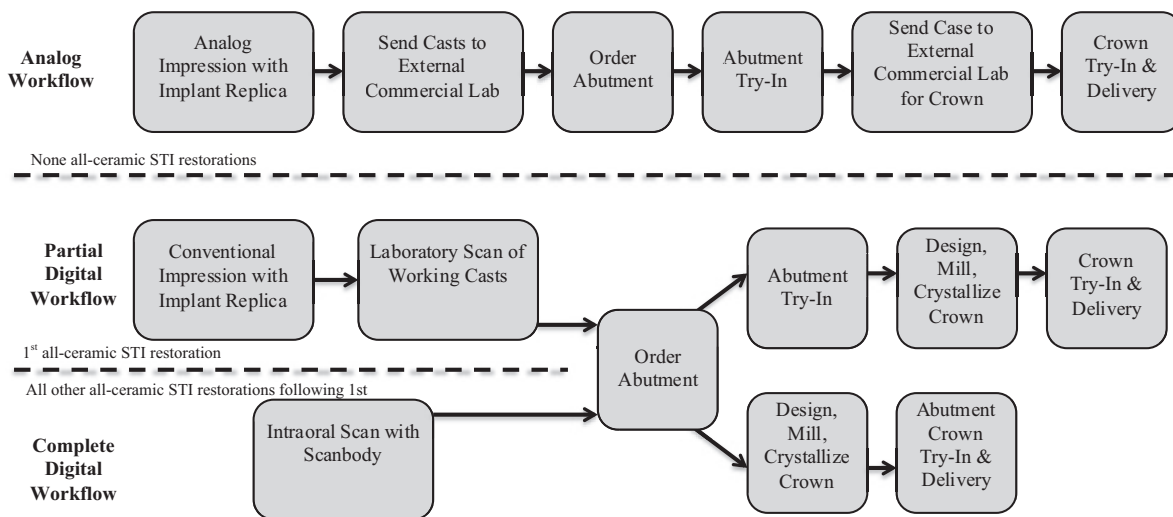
Analog Workflow

Analog Impression with Implant Replica

Send Casts to External Commercial Lab

Order Abutment

Abutment Try-In

Send Case to External Commercial Lab for Crown

Crown Try-In & Delivery

None all-ceramic STI restorations

Partial Digital Workflow

Conventional Impression with Implant Replica

Laboratory Scan of Working Casts

Abutment Try-In

Design, Mill, Crystallize Crown

Crown Try-In & Delivery

1$^{st}$ all-ceramic STI restoration

Order Abutment

All other all-ceramic STI restorations following 1st

Complete Digital Workflow

Intraoral Scan with Scanbody

Design, Mill, Crystallize Crown

Abutment Crown Try-In & Delivery